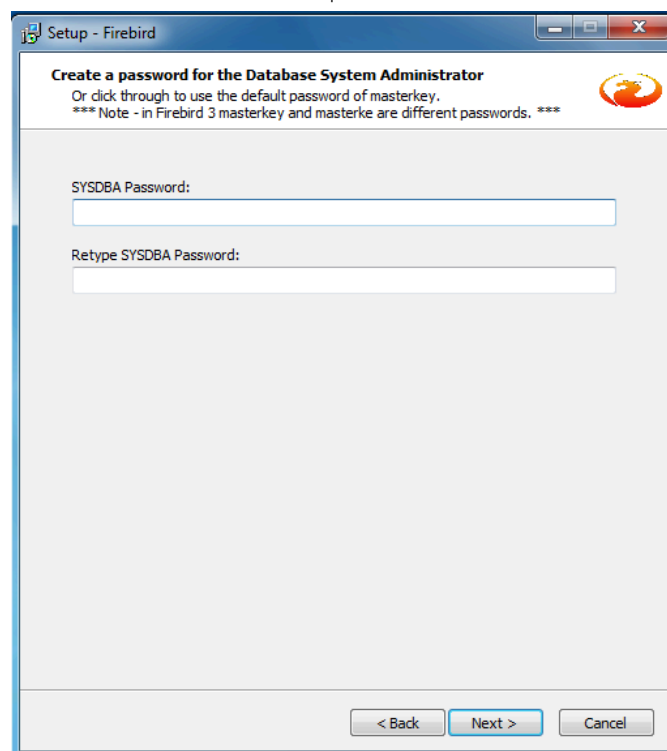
Setup - Firebird

Create a password for the Database System Administrator
Or click through to use the default password of masterkey.
*** Note - in Firebird 3 masterkey and masterke are different passwords. ***

SYSDBA Password:

Retype SYSDBA Password:

< Back
Next >
Cancel